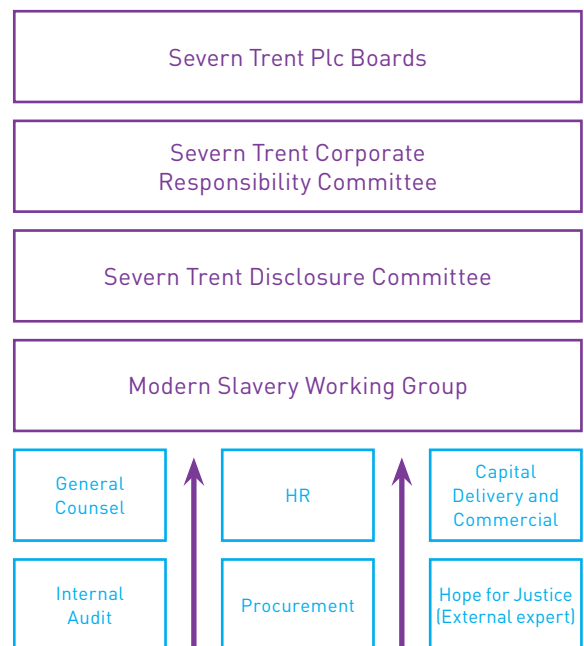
Severn Trent Plc Boards

Severn Trent Corporate Responsibility Committee

Severn Trent Disclosure Committee

Modern Slavery Working Group

General Counsel

HR

Capital Delivery and Commercial

Internal Audit

Procurement

Hope for Justice (External expert)